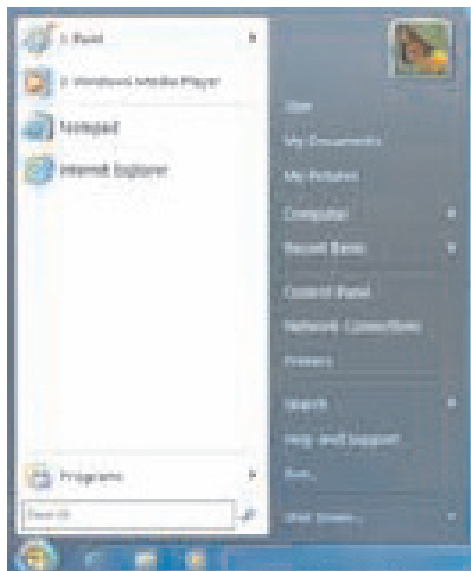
Paint

Windows Media Player

Notepad

Internet Explorer

Programs

Start Search

User

My Documents

My Pictures

Computer

Recent Items

Control Panel

Network Connections

Printers

Search

Help and Support

Run...

Shut Down...